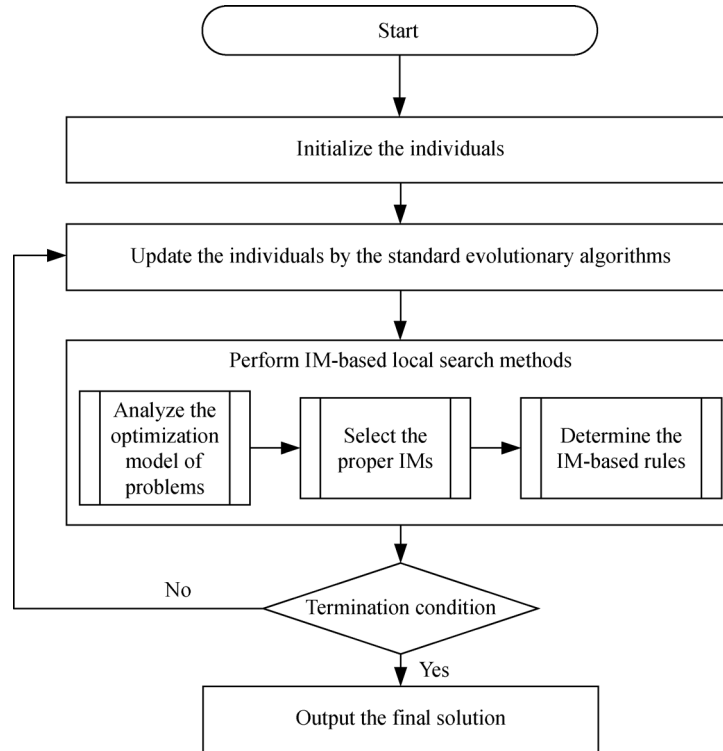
Start

Initialize the individuals

Update the individuals by the standard evolutionary algorithms

Perform IM-based local search methods

Analyze the optimization model of problems

Select the proper IMs

Determine the IM-based rules

No

Termination condition

Yes

Output the final solution